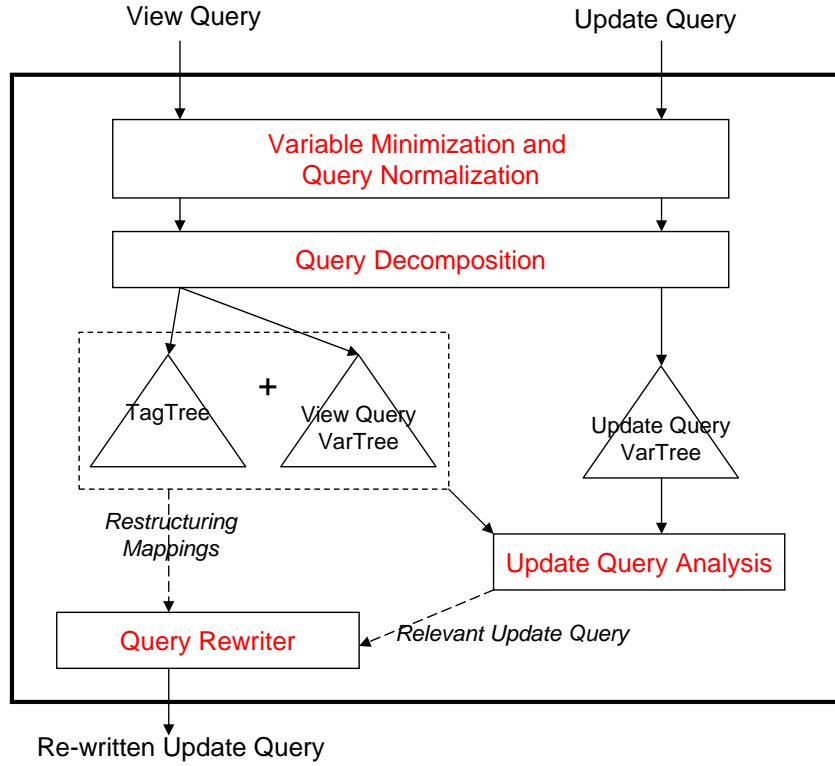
View Query

Update Query

Variable Minimization and Query Normalization

Query Decomposition

TagTree

+

View Query VarTree

Update Query VarTree

Restructuring Mappings

Update Query Analysis

Query Rewriter

Relevant Update Query

Re-written Update Query